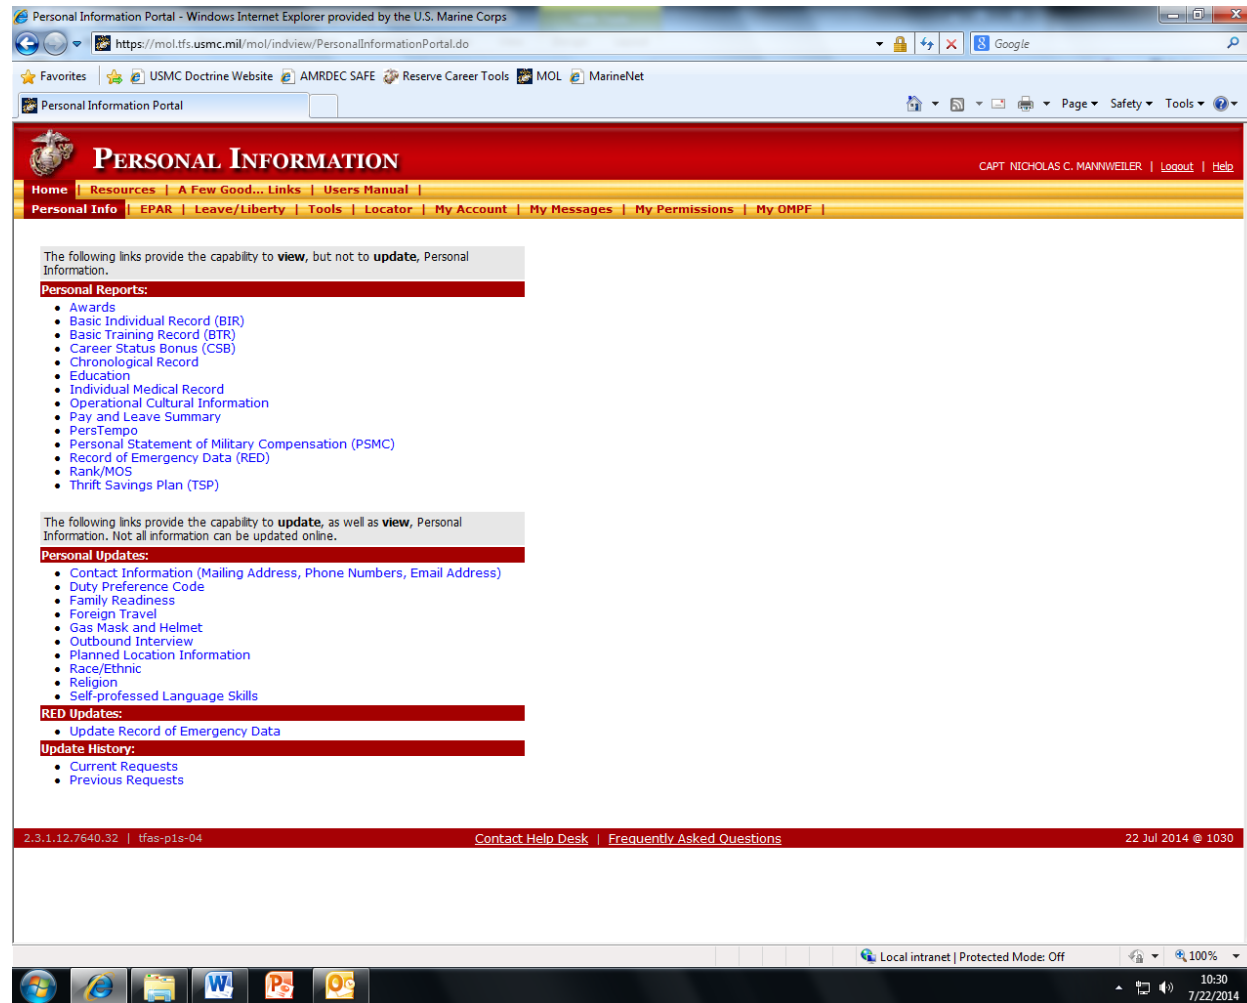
Personal Information Portal - Windows Internet Explorer provided by the U.S. Marine Corps

https://mol.tfs.usmc.mil/mol/indview/PersonalInformationPortal.do

Google

Favorites | USMC Doctrine Website | AMRDEC SAFE | Reserve Career Tools | MOL | MarineNet

Personal Information Portal

Page ▾ Safety ▾ Tools ▾

PERSONAL INFORMATION

CAPT NICHOLAS C. MANNWEILER | Logout | Help

Home | Resources | A Few Good... Links | Users Manual |

Personal Info | EPAR | Leave/Liberty | Tools | Locator | My Account | My Messages | My Permissions | My OMPF |

The following links provide the capability to **view**, but not to **update**, Personal Information.

**Personal Reports:**

- Awards
- Basic Individual Record (BIR)
- Basic Training Record (BTR)
- Career Status Bonus (CSB)
- Chronological Record
- Education
- Individual Medical Record
- Operational Cultural Information
- Pay and Leave Summary
- PersTempo
- Personal Statement of Military Compensation (PSMC)
- Record of Emergency Data (RED)
- Rank/MOS
- Thrift Savings Plan (TSP)

The following links provide the capability to **update**, as well as **view**, Personal Information. Not all information can be updated online.

**Personal Updates:**

- Contact Information (Mailing Address, Phone Numbers, Email Address)
- Duty Preference Code
- Family Readiness
- Foreign Travel
- Gas Mask and Helmet
- Outbound Interview
- Planned Location Information
- Race/Ethnic
- Religion
- Self-professed Language Skills

**RED Updates:**

- Update Record of Emergency Data

**Update History:**

- Current Requests
- Previous Requests

2.3.1.12.7640.32 | tfas-p1s-04 | Contact Help Desk | Frequently Asked Questions | 22 Jul 2014 @ 1030

Local intranet | Protected Mode: Off | 100%

10:30
7/22/2014